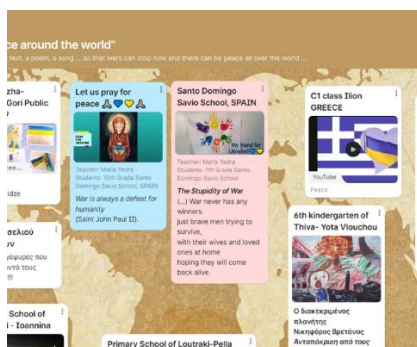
ce around the world"

e text, a poem, a song ... so that wars can stop now and there can be peace all over the world ...

zha-
Gori Public

idze

Let us pray for peace 🙏💙💛🙏

Teacher: María Yedra
Students: 10th Grade Santo Domingo Savio School, SPAIN

War is always a defeat for humanity
(Saint John Paul II).

Santo Domingo Savio School, SPAIN

My Hand for Ukraine

Teacher: María Yedra
Students: 7th Grade Santo Domingo Savio School

The Stupidity of War
(...) War never has any winners
just brave men trying to survive,
with their wives and loved ones at home
hoping they will come back alive.

C1 class Ilion
GREECE

YouTube
Peace

6th kindergarten of Thiva- Yota Vlouchou

Ο διακεκριμένος πλοιήτης
Νικηφόρος Βρετάκος
Αντατοκρίση από τους

σελιού
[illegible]
ράφουμε για
νό του

School of
- Ioannina

Primary School of Loutraki-Pella